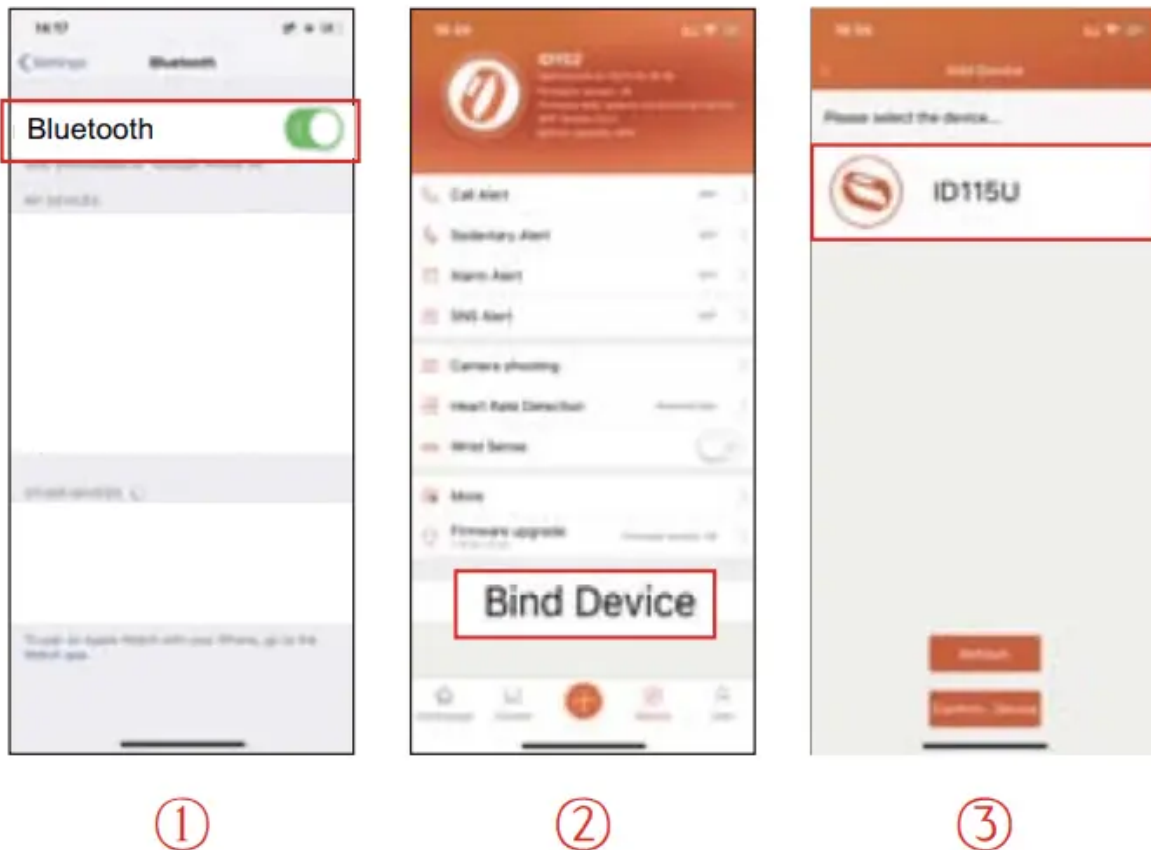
14:17

Settings Bluetooth

Bluetooth

MY DEVICES

OTHER DEVICES

To pair an Apple Watch with your iPhone, go to the Watch app.

①

ID152

Call Alert

Sedentary Alert

Alarm Alert

SNS Alert

Camera shooting

Heart Rate Detection

Wrist Sense

More

Firmware upgrade

Bind Device

②

Bind Device

Please select the device...

ID115U

Refresh

Confirm Device

③